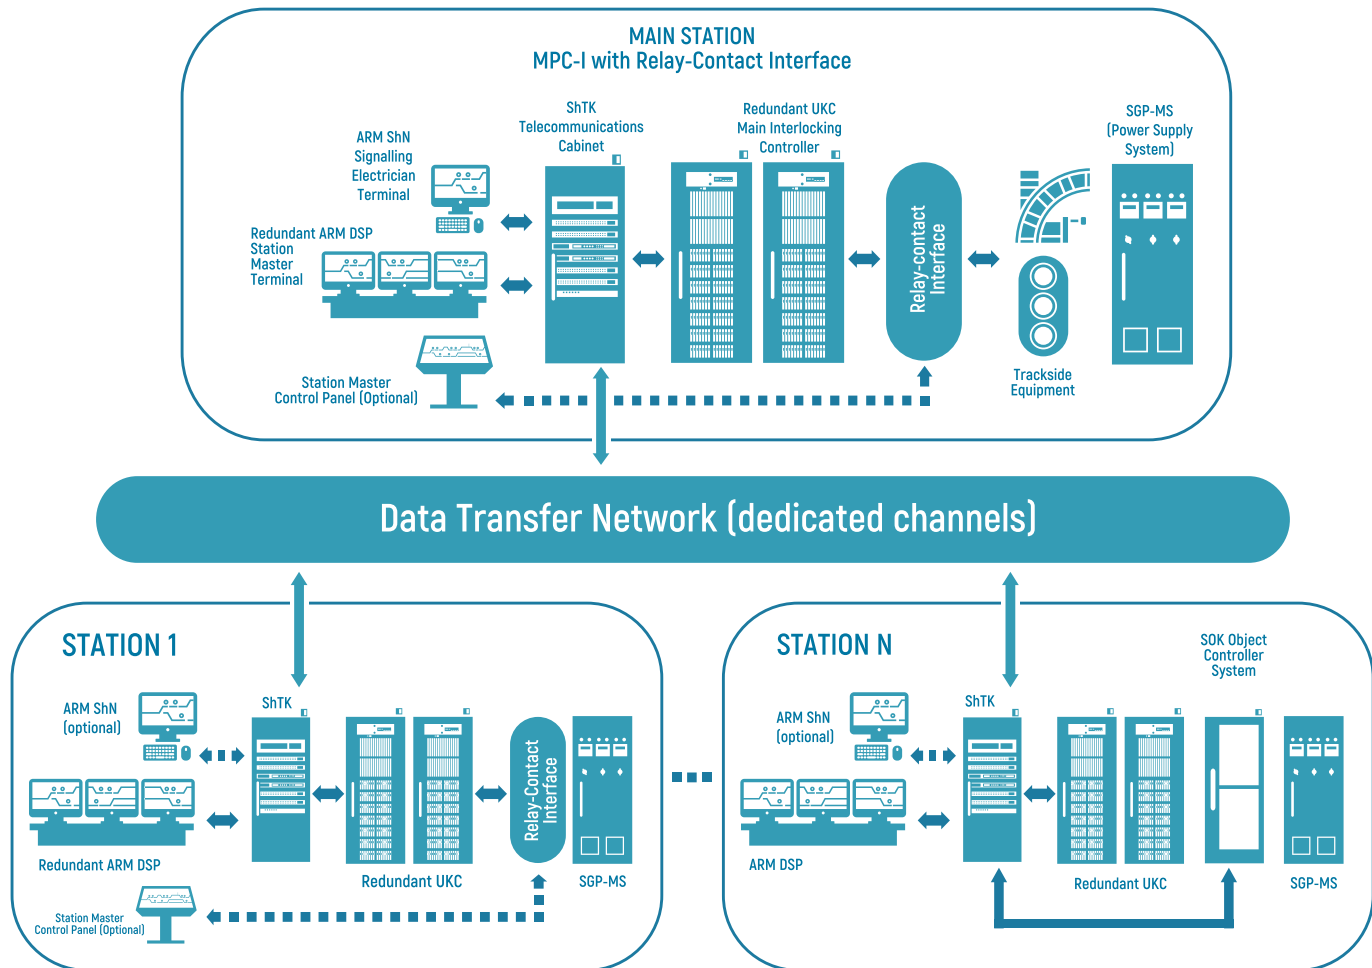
MAIN STATION
MPC-I with Relay-Contact Interface

ARM ShN Signalling Electrician Terminal

Redundant ARM DSP Station Master Terminal

ShTK Telecommunications Cabinet

Redundant UKC Main Interlocking Controller

Relay-contact Interface

SGP-MS (Power Supply System)

Trackside Equipment

Station Master Control Panel (Optional)

Data Transfer Network (dedicated channels)

STATION 1

ARM ShN (optional)

ShTK

Redundant ARM DSP

Redundant UKC

Relay-Contact Interface

SGP-MS

Station Master Control Panel (Optional)

STATION N

SOK Object Controller System

ARM ShN (optional)

ShTK

ARM DSP

Redundant UKC

SGP-MS